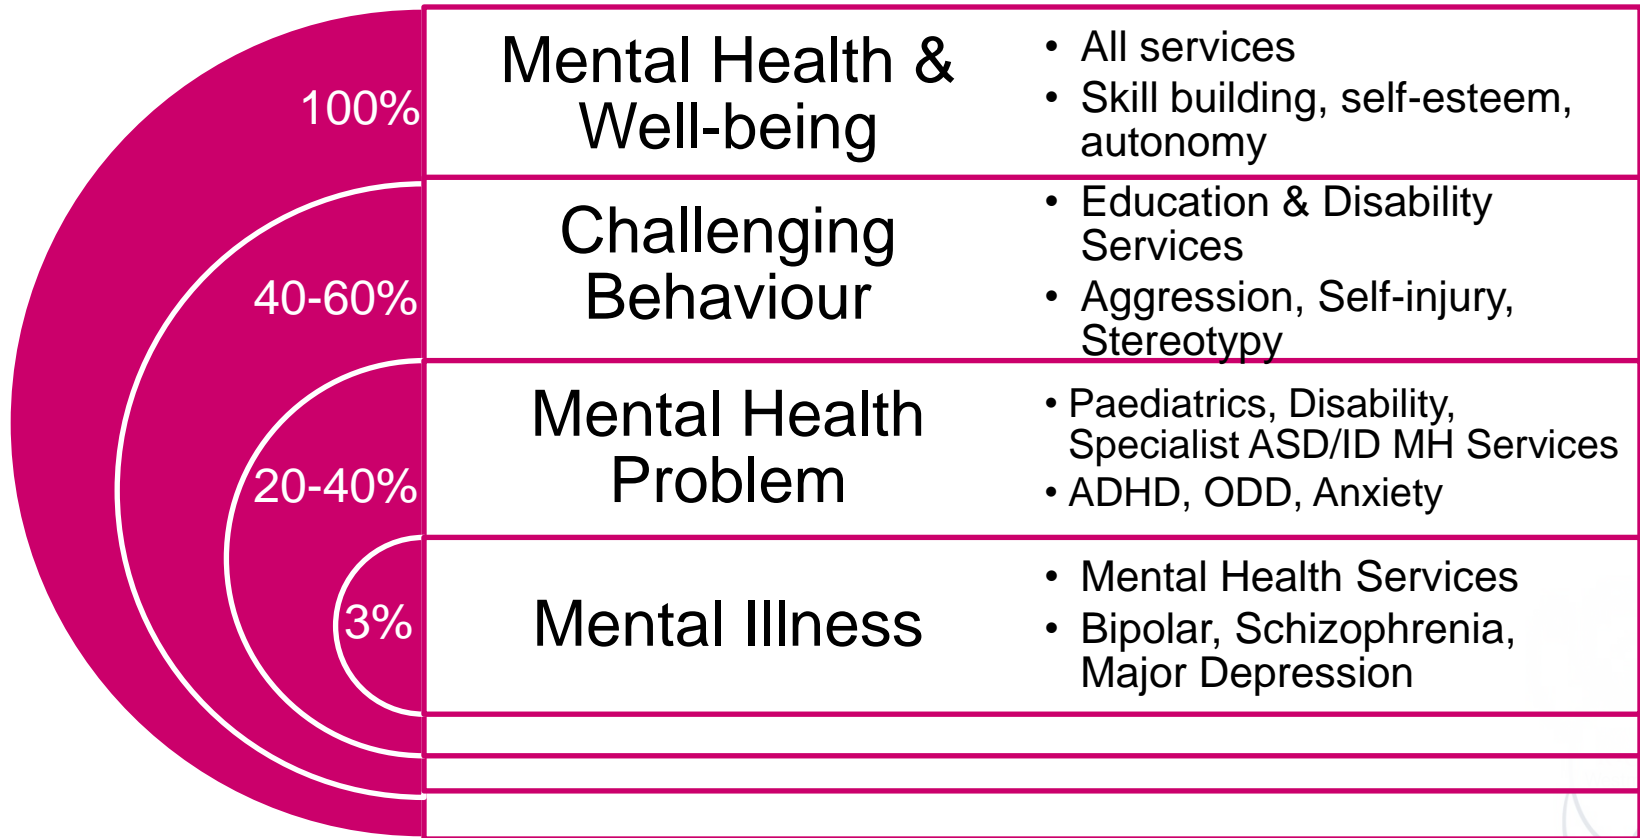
100%

Mental Health & Well-being

- All services
- Skill building, self-esteem, autonomy

40-60%

Challenging Behaviour

- Education & Disability Services
- Aggression, Self-injury, Stereotypy

20-40%

Mental Health Problem

- Paediatrics, Disability, Specialist ASD/ID MH Services
- ADHD, ODD, Anxiety

3%

Mental Illness

- Mental Health Services
- Bipolar, Schizophrenia, Major Depression